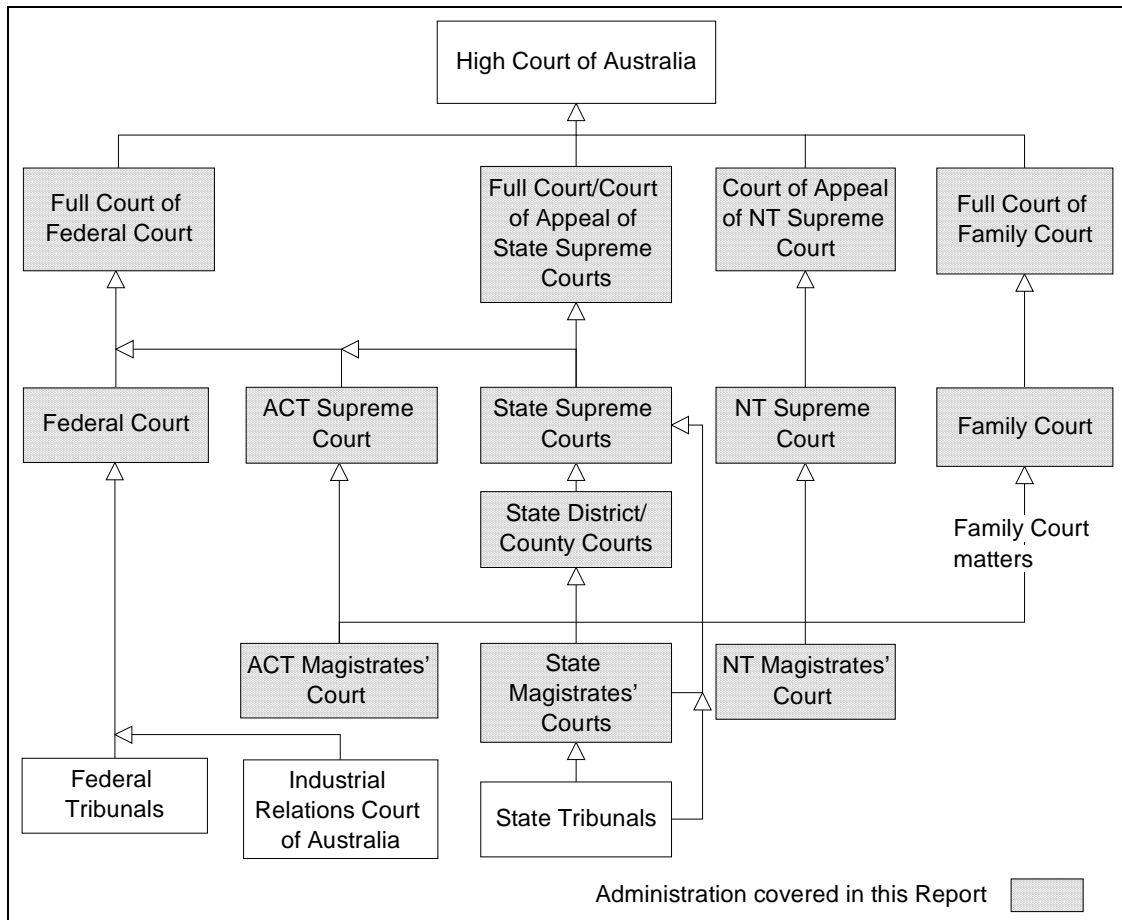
High Court of Australia

Full Court of Federal Court

Full Court/Court of Appeal of State Supreme Courts

Court of Appeal of NT Supreme Court

Full Court of Family Court

Federal Court

ACT Supreme Court

State Supreme Courts

NT Supreme Court

Family Court

State District/ County Courts

Family Court matters

ACT Magistrates' Court

State Magistrates' Courts

NT Magistrates' Court

Federal Tribunals

Industrial Relations Court of Australia

State Tribunals

Administration covered in this Report